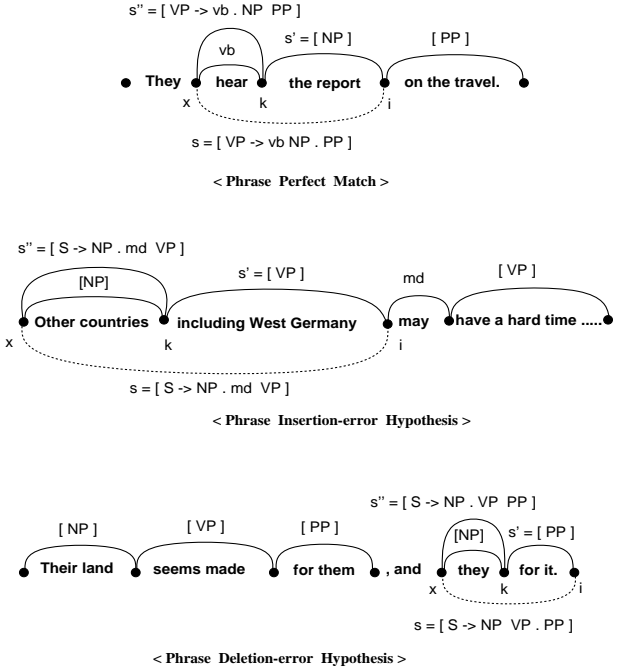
s'' = [ VP -> vb . NP PP ]

vb

s' = [ NP ]

[ PP ]

They hear the report on the travel.

x k i

s = [ VP -> vb NP . PP ]

< Phrase Perfect Match >

s'' = [ S -> NP . md VP ]

[NP]

s' = [ VP ]

md

[ VP ]

Other countries including West Germany may have a hard time .....

x k i

s = [ S -> NP . md VP ]

< Phrase Insertion-error Hypothesis >

s'' = [ S -> NP . VP PP ]

[ NP ]

[ VP ]

[ PP ]

[NP]

s' = [ PP ]

Their land seems made for them , and they for it.

x k i

s = [ S -> NP VP . PP ]

< Phrase Deletion-error Hypothesis >